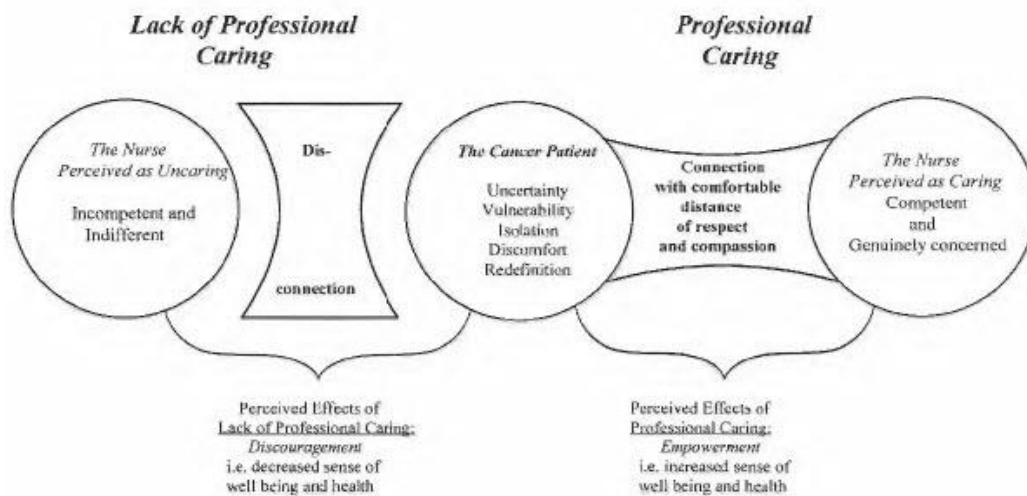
Lack of Professional Caring

Professional Caring

The Nurse Perceived as Uncaring

Incompetent and Indifferent

Dis-

connection

The Cancer Patient

Uncertainty
Vulnerability
Isolation
Discomfort
Redefinition

Connection with comfortable distance of respect and compassion

The Nurse Perceived as Caring
Competent and Genuinely concerned

Perceived Effects of Lack of Professional Caring: Discouragement i.e. decreased sense of well being and health

Perceived Effects of Professional Caring: Empowerment i.e. increased sense of well being and health